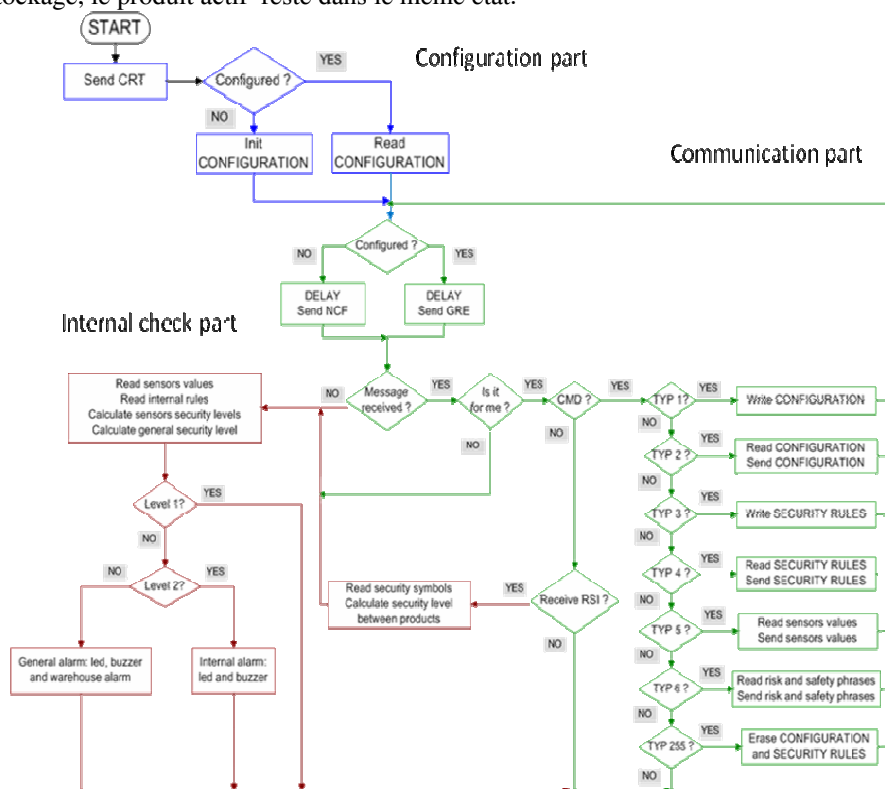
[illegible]ockage, le produit actif reste dans le même état.

START

Send CRT

Configured ?

YES

NO

Configuration part

Init CONFIGURATION

Read CONFIGURATION

Communication part

Configured ?

NO

YES

DELAY Send NCF

DELAY Send GRE

Internal check part

Read sensors values
Read internal rules
Calculate sensors security levels
Calculate general security level

NO

Message received ?

YES

Is it for me ?

YES

CMD ?

YES

TYP 1?

YES

Write CONFIGURATION

NO

NO

TYP 2 ?

YES

Read CONFIGURATION
Send CONFIGURATION

Level 1?

YES

NO

NO

TYP 3 ?

YES

Write SECURITY RULES

NO

NO

Level 2?

YES

TYP 4 ?

YES

Read SECURITY RULES
Send SECURITY RULES

Read security symbols
Calculate security level between products

YES

Receive RSI ?

NO

TYP 5 ?

YES

Read sensors values
Send sensors values

NO

General alarm: led, buzzer and warehouse alarm

Internal alarm: led and buzzer

NO

TYP 6 ?

YES

Read risk and safety phrases
Send risk and safety phrases

NO

TYP 255 ?

YES

Erase CONFIGURATION and SECURITY RULES

NO